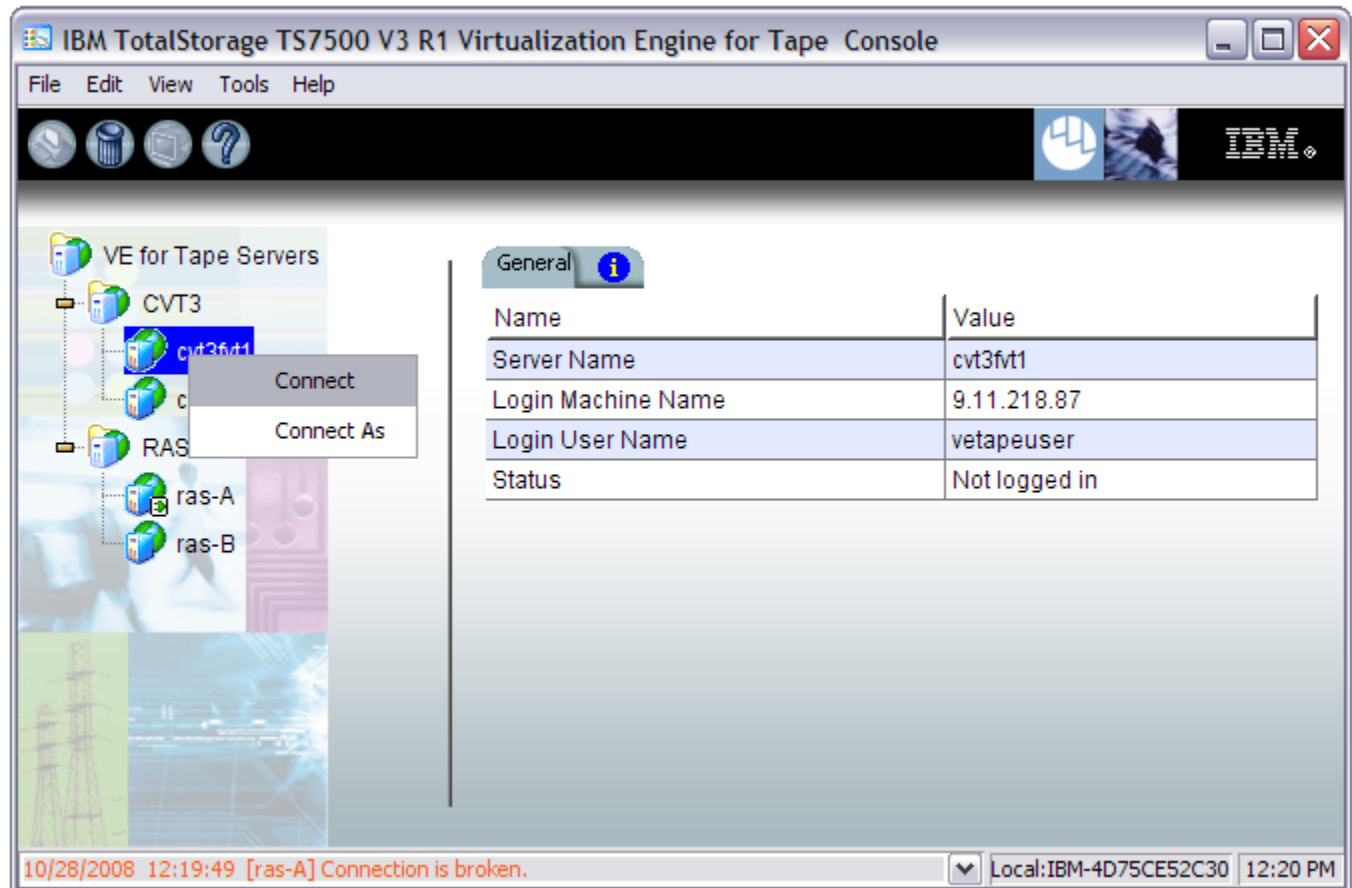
IBM TotalStorage TS7500 V3 R1 Virtualization Engine for Tape Console

File Edit View Tools Help

IBM.

VE for Tape Servers
CVT3
cvt3fvt1
c
RAS
ras-A
ras-B

Connect
Connect As

General

| Name | Value |
|---|---|
| Server Name | cvt3fvt1 |
| Login Machine Name | 9.11.218.87 |
| Login User Name | vetapeuser |
| Status | Not logged in |

10/28/2008 12:19:49 [ras-A] Connection is broken.

Local:IBM-4D75CE52C30 12:20 PM